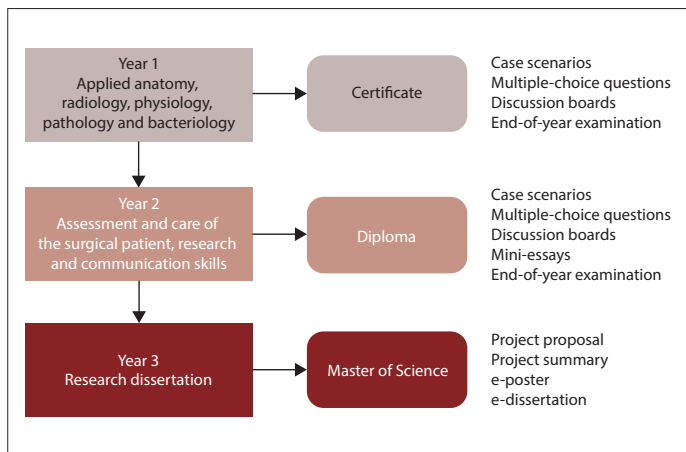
Year 1
Applied anatomy, radiology, physiology, pathology and bacteriology

Certificate

Case scenarios
Multiple-choice questions
Discussion boards
End-of-year examination

Year 2
Assessment and care of the surgical patient, research and communication skills

Diploma

Case scenarios
Multiple-choice questions
Discussion boards
Mini-essays
End-of-year examination

Year 3
Research dissertation

Master of Science

Project proposal
Project summary
e-poster
e-dissertation